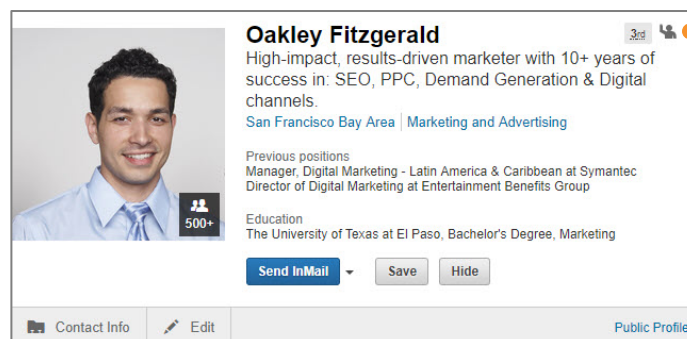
Oakley Fitzgerald

3rd

High-impact, results-driven marketer with 10+ years of success in: SEO, PPC, Demand Generation & Digital channels.

San Francisco Bay Area | Marketing and Advertising

500+

Previous positions
Manager, Digital Marketing - Latin America & Caribbean at Symantec
Director of Digital Marketing at Entertainment Benefits Group

Education
The University of Texas at El Paso, Bachelor's Degree, Marketing

Send InMail

Save

Hide

Contact Info

Edit

Public Profile